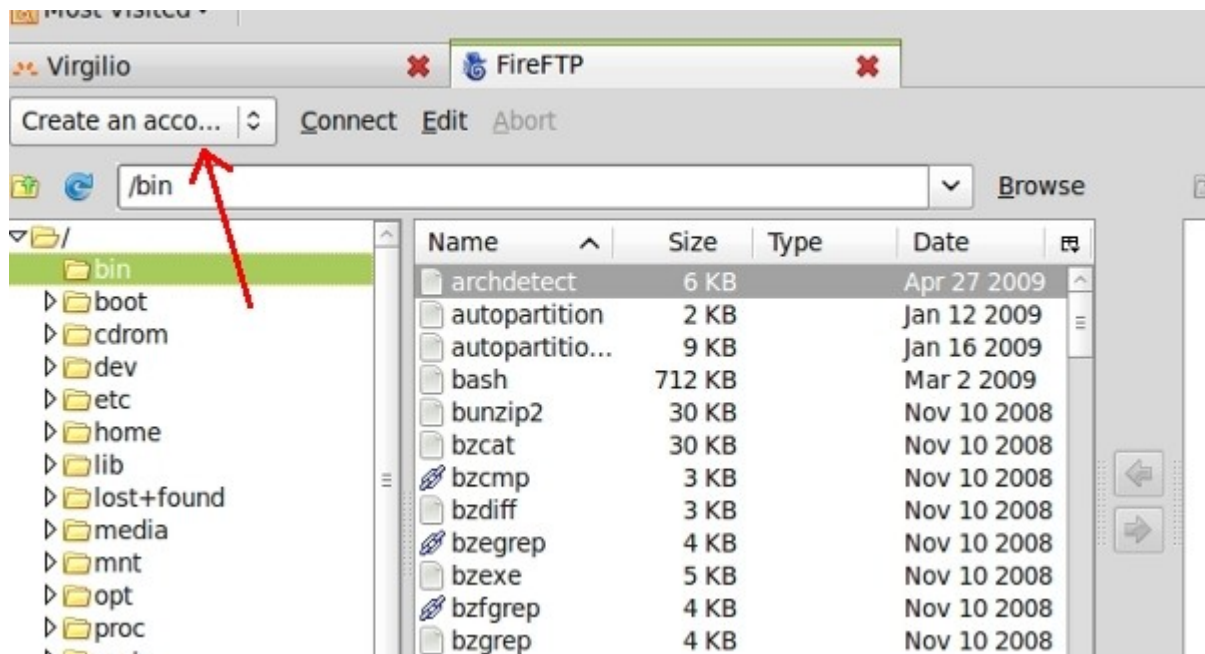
Most Visited ▾

Virgilio

FireFTP

Create an acco...

Connect Edit Abort

/bin

Browse

/
bin
boot
cdrom
dev
etc
home
lib
lost+found
media
mnt
opt
proc

| Name | Size | Type | Date |
|---|---|---|---|
| archdetect | 6 KB | | Apr 27 2009 |
| autopartition | 2 KB | | Jan 12 2009 |
| autopartitio... | 9 KB | | Jan 16 2009 |
| bash | 712 KB | | Mar 2 2009 |
| bunzip2 | 30 KB | | Nov 10 2008 |
| bzcat | 30 KB | | Nov 10 2008 |
| bzcmp | 3 KB | | Nov 10 2008 |
| bzdiff | 3 KB | | Nov 10 2008 |
| bzegrep | 4 KB | | Nov 10 2008 |
| bzexe | 5 KB | | Nov 10 2008 |
| bzfgrep | 4 KB | | Nov 10 2008 |
| bzgrep | 4 KB | | Nov 10 2008 |